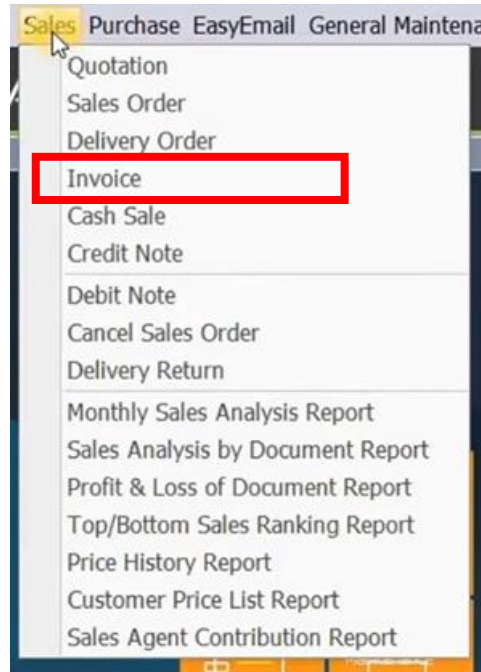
Sales Purchase EasyEmail General Maintena

Quotation
Sales Order
Delivery Order
Invoice
Cash Sale
Credit Note
Debit Note
Cancel Sales Order
Delivery Return
Monthly Sales Analysis Report
Sales Analysis by Document Report
Profit & Loss of Document Report
Top/Bottom Sales Ranking Report
Price History Report
Customer Price List Report
Sales Agent Contribution Report